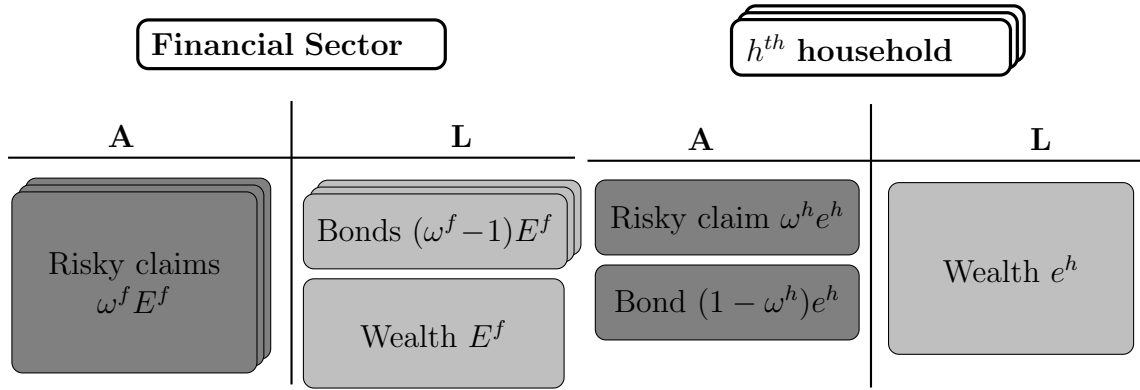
**Financial Sector**

$h^{th}$ **household**

| A | L |
|---|---|
| Risky claims $\omega^f E^f$ | Bonds $(\omega^f - 1)E^f$ |
| | Wealth $E^f$ |

| A | L |
|---|---|
| Risky claim $\omega^h e^h$ | Wealth $e^h$ |
| Bond $(1-\omega^h)e^h$ | |